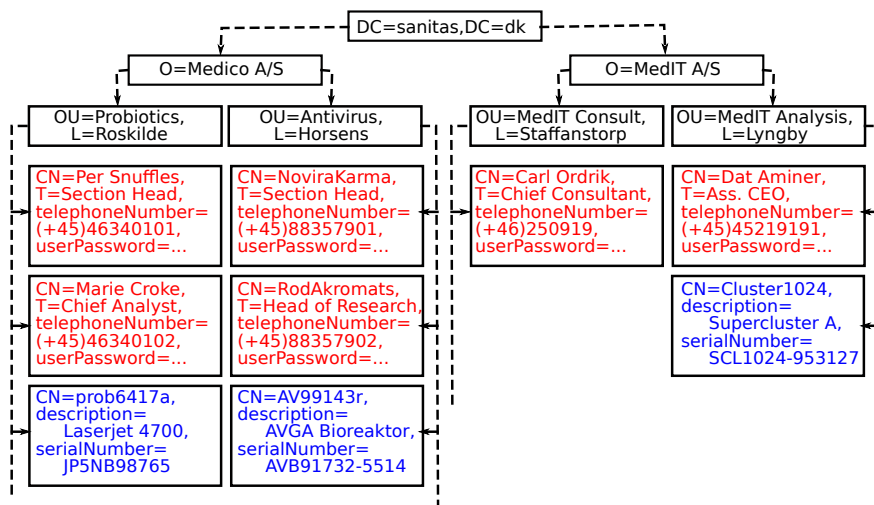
DC=sanitas,DC=dk

O=Medico A/S

O=MedIT A/S

OU=Probiotics, L=Roskilde

OU=Antivirus, L=Horsens

OU=MedIT Consult, L=Staffanstorp

OU=MedIT Analysis, L=Lyngby

CN=Per Snuffles, T=Section Head, telephoneNumber= (+45)46340101, userPassword=...

CN=Marie Croke, T=Chief Analyst, telephoneNumber= (+45)46340102, userPassword=...

CN=prob6417a, description= Laserjet 4700, serialNumber= JP5NB98765

CN=NoviraKarma, T=Section Head, telephoneNumber= (+45)88357901, userPassword=...

CN=RodAkromats, T=Head of Research, telephoneNumber= (+45)88357902, userPassword=...

CN=AV99143r, description= AVGA Bioreaktor, serialNumber= AVB91732-5514

CN=Carl Ordrik, T=Chief Consultant, telephoneNumber= (+46)250919, userPassword=...

CN=Dat Aminer, T=Ass. CEO, telephoneNumber= (+45)45219191, userPassword=...

CN=Cluster1024, description= Supercluster A, serialNumber= SCL1024-953127